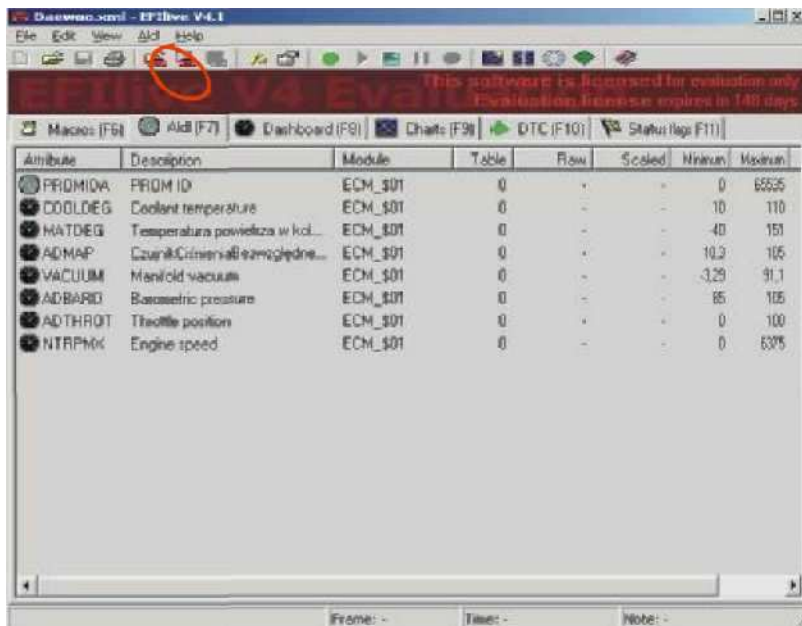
Daewoo.xml - EFILive V4.1

File Edit View ALDL Help

EFILive V4 Evaluation

This software is licensed for evaluation only
Evaluation license expires in 140 days

Macros [F6] ALDL [F7] Dashboard [F8] Charts [F9] DTC [F10] Status flags [F11]

| Attribute | Description | Module | Table | Raw | Scaled | Minimum | Maximum |
|---|---|---|---|---|---|---|---|
| PROMIDA | PROM ID | ECM_$01 | 0 | - | - | 0 | 65535 |
| COOLDEG | Coolant temperature | ECM_$01 | 0 | - | - | 10 | 110 |
| MATDEG | Temperatura powietrza w kol... | ECM_$01 | 0 | - | - | 40 | 151 |
| ADMAP | CzujnikCiśnieniaBezwzględne... | ECM_$01 | 0 | - | - | 10.3 | 105 |
| VACUUM | Manifold vacuum | ECM_$01 | 0 | - | - | -3.29 | 91.1 |
| ADBARO | Barometric pressure | ECM_$01 | 0 | - | - | 65 | 105 |
| ADTHROT | Throttle position | ECM_$01 | 0 | - | - | 0 | 100 |
| NTRPMX | Engine speed | ECM_$01 | 0 | - | - | 0 | 6375 |

Frame: - Time: - Note: -